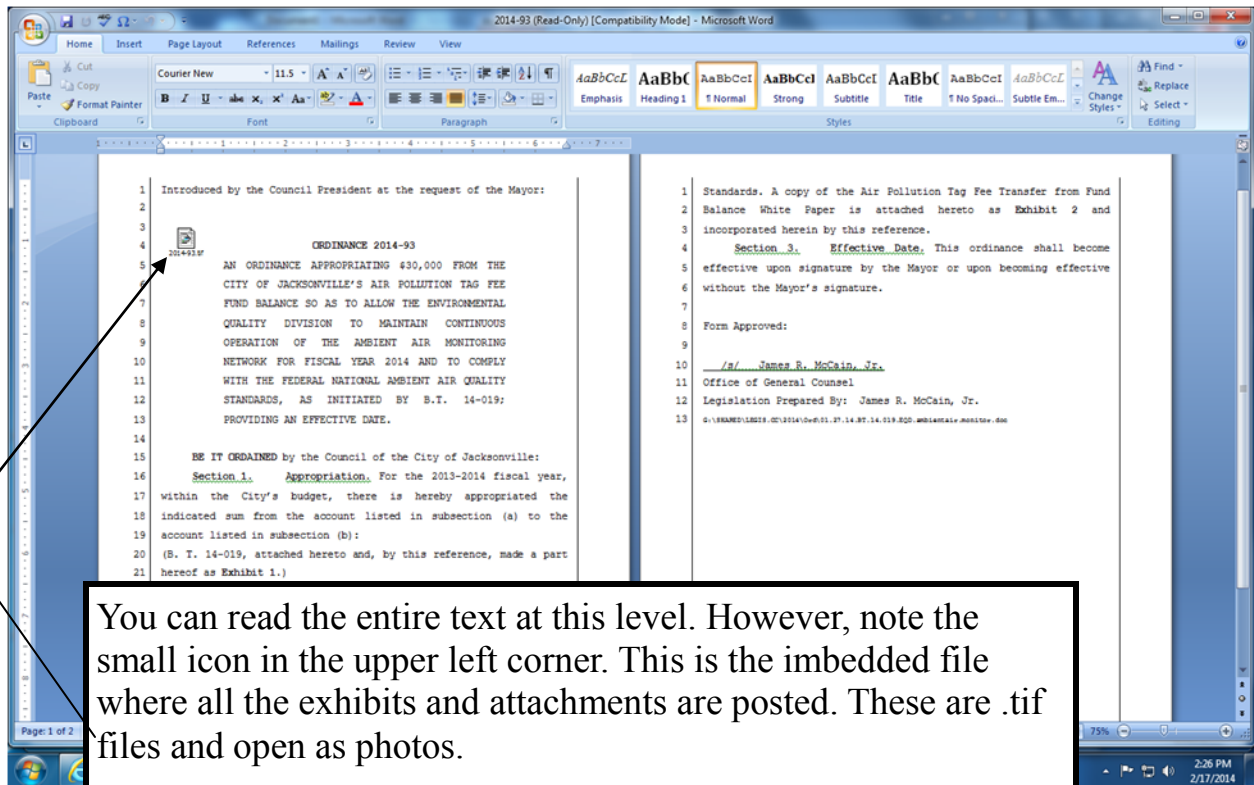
2014-93 (Read-Only) [Compatibility Mode] - Microsoft Word

Home Insert Page Layout References Mailings Review View

Cut
Copy
Paste
Format Painter
Clipboard

Courier New 11.5
Font

Paragraph

AaBbCcL Emphasis
AaBbC Heading 1
AaBbCcI ¶ Normal
AaBbCcI Strong
AaBbCcI Subtitle
AaBbC Title
AaBbCcI ¶ No Spaci...
AaBbCcL Subtle Em...
Change Styles
Styles

Find
Replace
Select
Editing

1 Introduced by the Council President at the request of the Mayor:
2
3
4 ORDINANCE 2014-93
5 AN ORDINANCE APPROPRIATING $30,000 FROM THE
6 CITY OF JACKSONVILLE'S AIR POLLUTION TAG FEE
7 FUND BALANCE SO AS TO ALLOW THE ENVIRONMENTAL
8 QUALITY DIVISION TO MAINTAIN CONTINUOUS
9 OPERATION OF THE AMBIENT AIR MONITORING
10 NETWORK FOR FISCAL YEAR 2014 AND TO COMPLY
11 WITH THE FEDERAL NATIONAL AMBIENT AIR QUALITY
12 STANDARDS, AS INITIATED BY B.T. 14-019;
13 PROVIDING AN EFFECTIVE DATE.
14
15 BE IT ORDAINED by the Council of the City of Jacksonville:
16 Section 1. Appropriation. For the 2013-2014 fiscal year,
17 within the City's budget, there is hereby appropriated the
18 indicated sum from the account listed in subsection (a) to the
19 account listed in subsection (b):
20 (B. T. 14-019, attached hereto and, by this reference, made a part
21 hereof as Exhibit 1.)

2014-93.tif

1 Standards. A copy of the Air Pollution Tag Fee Transfer from Fund
2 Balance White Paper is attached hereto as Exhibit 2 and
3 incorporated herein by this reference.
4 Section 3. Effective Date. This ordinance shall become
5 effective upon signature by the Mayor or upon becoming effective
6 without the Mayor's signature.
7
8 Form Approved:
9
10 /s/ James R. McCain, Jr.
11 Office of General Counsel
12 Legislation Prepared By: James R. McCain, Jr.
13 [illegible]

You can read the entire text at this level. However, note the small icon in the upper left corner. This is the imbedded file where all the exhibits and attachments are posted. These are .tif files and open as photos.

Page: 1 of 2
75%
2:26 PM
2/17/2014